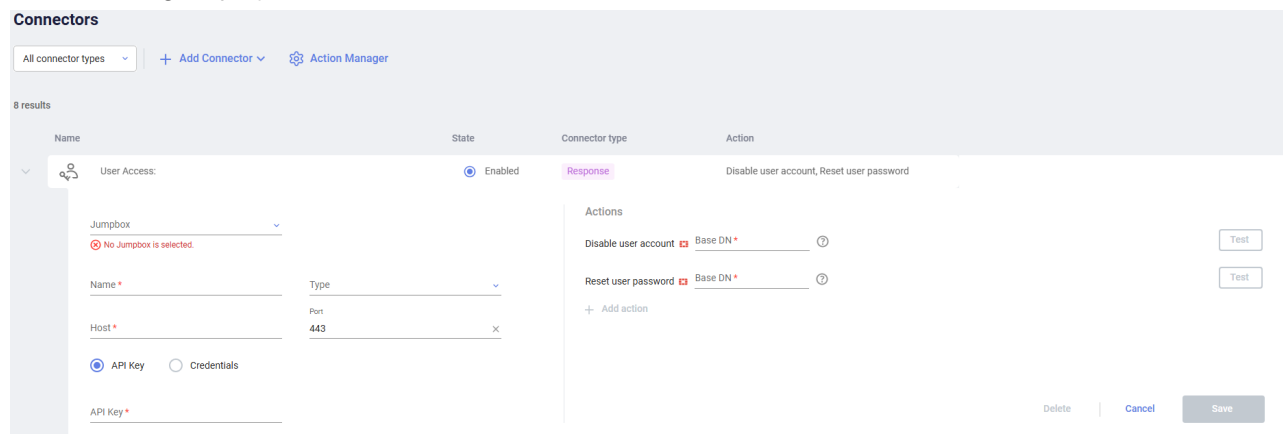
Connectors

All connector types + Add Connector Action Manager

8 results

| Name | State | Connector type | Action |
|---|---|---|---|
| User Access: | Enabled | Response | Disable user account, Reset user password |

Jumpbox
No Jumpbox is selected.

Name *
Type

Host *
Port
443

API Key
Credentials

API Key *

Actions

Disable user account Base DN * Test

Reset user password Base DN * Test

+ Add action

Delete Cancel Save